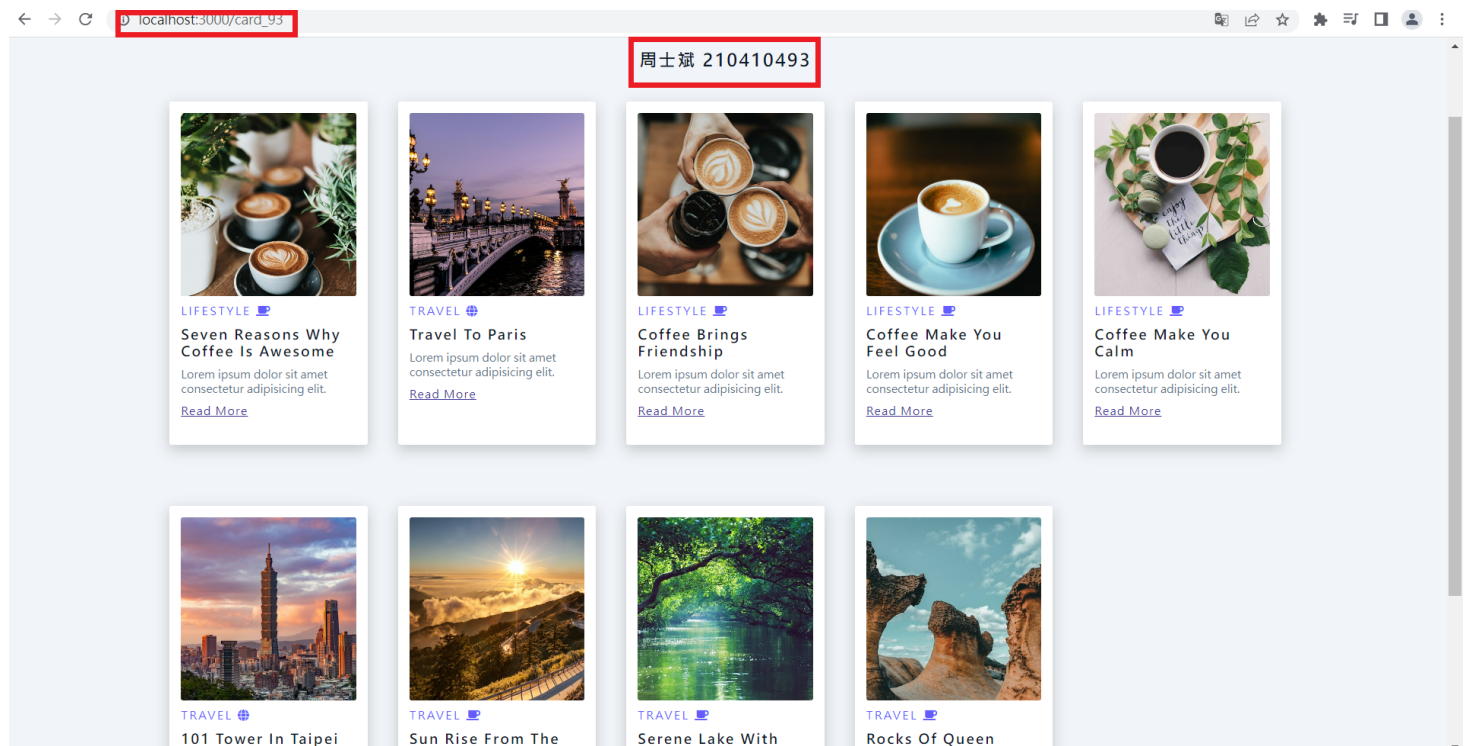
localhost:3000/card_93

周士斌 210410493

LIFESTYLE
Seven Reasons Why Coffee Is Awesome
Lorem ipsum dolor sit amet consectetur adipisicing elit.
Read More

TRAVEL
Travel To Paris
Lorem ipsum dolor sit amet consectetur adipisicing elit.
Read More

LIFESTYLE
Coffee Brings Friendship
Lorem ipsum dolor sit amet consectetur adipisicing elit.
Read More

LIFESTYLE
Coffee Make You Feel Good
Lorem ipsum dolor sit amet consectetur adipisicing elit.
Read More

LIFESTYLE
Coffee Make You Calm
Lorem ipsum dolor sit amet consectetur adipisicing elit.
Read More

TRAVEL
101 Tower In Taipei

TRAVEL
Sun Rise From The

TRAVEL
Serene Lake With

TRAVEL
Rocks Of Queen